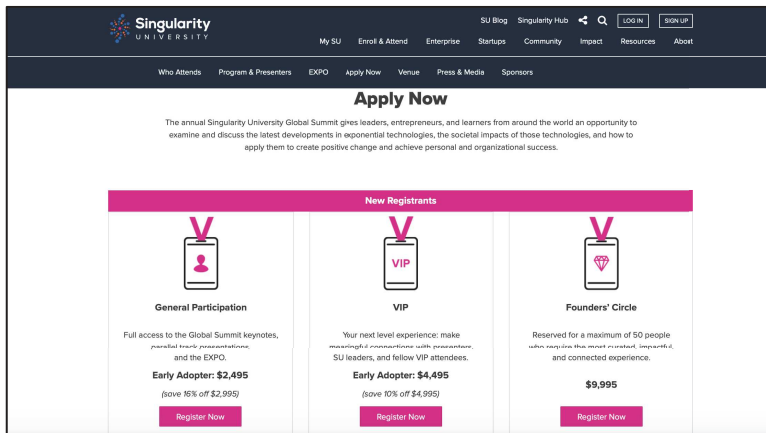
Singularity
UNIVERSITY

SU Blog Singularity Hub LOG IN SIGN UP

My SU Enroll & Attend Enterprise Startups Community Impact Resources About

Who Attends Program & Presenters EXPO Apply Now Venue Press & Media Sponsors

Apply Now

The annual Singularity University Global Summit gives leaders, entrepreneurs, and learners from around the world an opportunity to examine and discuss the latest developments in exponential technologies, the societal impacts of those technologies, and how to apply them to create positive change and achieve personal and organizational success.

New Registrants

VIP

General Participation

Full access to the Global Summit keynotes, parallel track presentations, and the EXPO.

Early Adopter: $2,495

(save 16% off $2,995)

Register Now

VIP

Your next level experience: make meaningful connections with presenters, SU leaders, and fellow VIP attendees.

Early Adopter: $4,495

(save 10% off $4,995)

Register Now

Founders' Circle

Reserved for a maximum of 50 people who require the most curated, impactful, and connected experience.

$9,995

Register Now